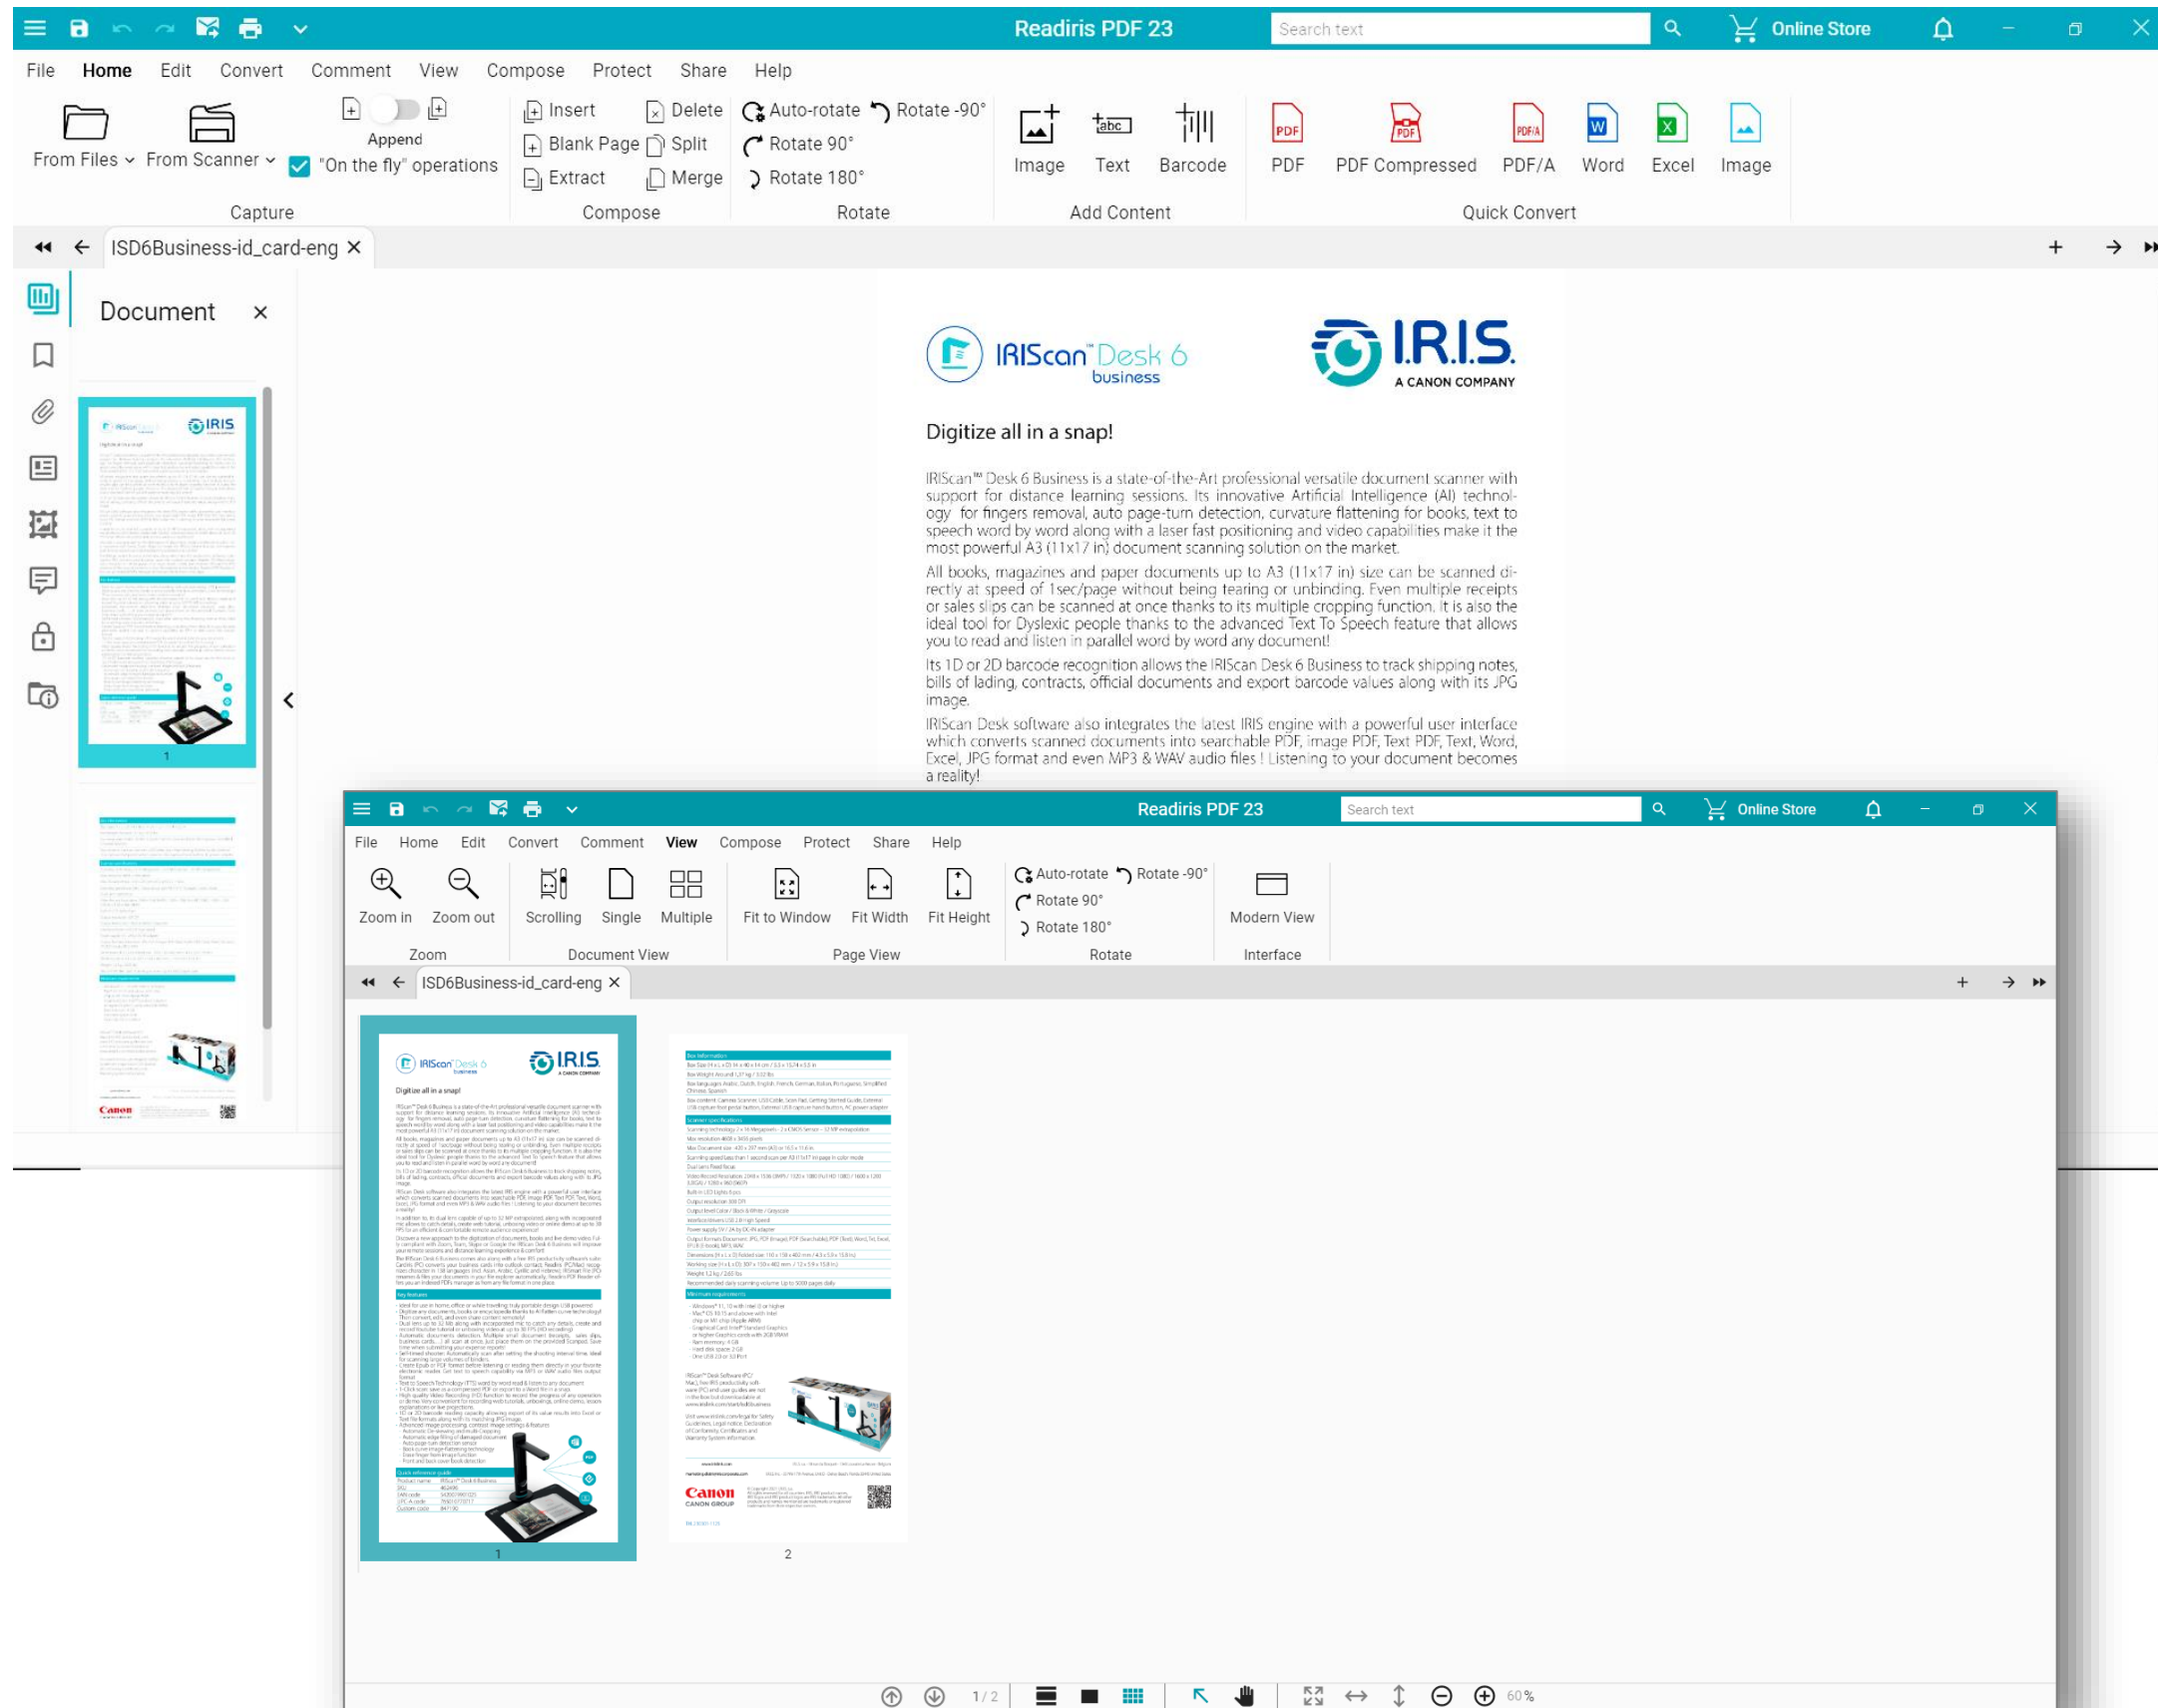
Readiris PDF 23

Search text

Online Store

File Home Edit Convert Comment View Compose Protect Share Help

From Files From Scanner

Append

"On the fly" operations

Capture

Insert Delete
Blank Page Split
Extract Merge

Compose

Auto-rotate Rotate -90°
Rotate 90°
Rotate 180°

Rotate

Image Text Barcode

Add Content

PDF PDF Compressed PDF/A Word Excel Image

Quick Convert

ISD6Business-id_card-eng

Document

IRIScan™ Desk 6 business

IRIS A CANON COMPANY

Digitize all in a snap!

IRIScan™ Desk 6 Business is a state-of-the-Art professional versatile document scanner with support for distance learning sessions. Its innovative Artificial Intelligence (AI) technology for fingers removal, auto page-turn detection, curvature flattening for books, text to speech word by word along with a laser fast positioning and video capabilities make it the most powerful A3 (11x17 in) document scanning solution on the market.

All books, magazines and paper documents up to A3 (11x17 in) size can be scanned directly at speed of 1sec/page without being tearing or unbinding. Even multiple receipts or sales slips can be scanned at once thanks to its multiple cropping function. It is also the ideal tool for Dyslexic people thanks to the advanced Text To Speech feature that allows you to read and listen in parallel word by word any document!

Its 1D or 2D barcode recognition allows the IRIScan Desk 6 Business to track shipping notes, bills of lading, contracts, official documents and export barcode values along with its JPG image.

IRIScan Desk software also integrates the latest IRIS engine with a powerful user interface which converts scanned documents into searchable PDF, image PDF, Text PDF, Text, Word, Excel, JPG format and even MP3 & WAV audio files ! Listening to your document becomes a reality!

Readiris PDF 23

Search text

Online Store

File Home Edit Convert Comment View Compose Protect Share Help

Zoom in Zoom out

Zoom

Scrolling Single Multiple

Document View

Fit to Window Fit Width Fit Height

Page View

Auto-rotate Rotate -90°
Rotate 90°
Rotate 180°

Rotate

Modern View

Interface

ISD6Business-id_card-eng

1

2

1 / 2

60 %